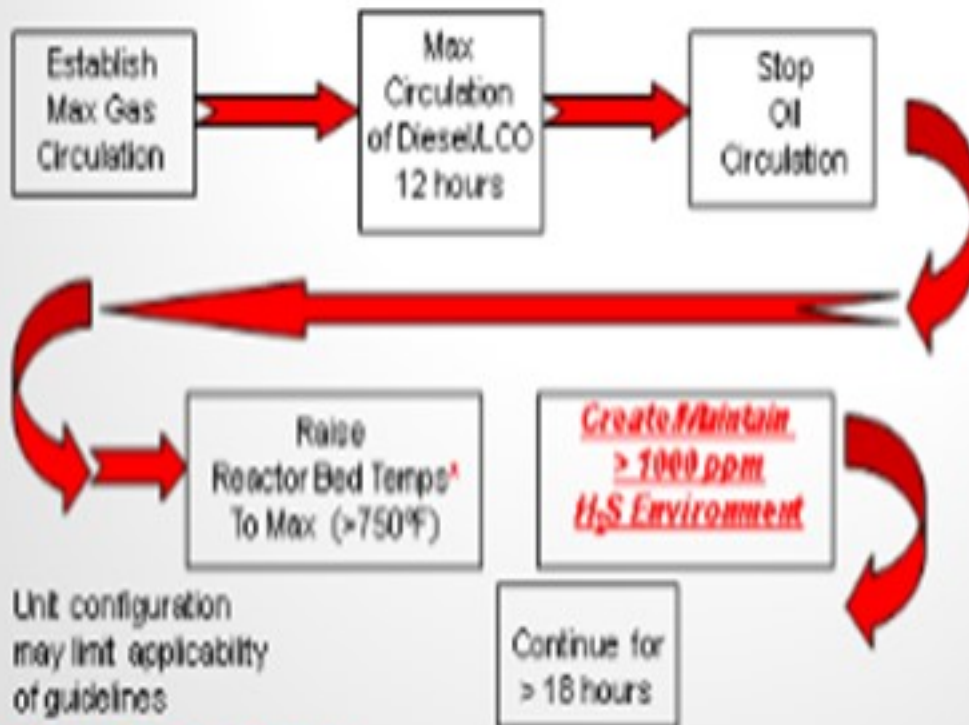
Establish Max Gas Circulation

Max Circulation of Diesel/LCO 12 hours

Stop Oil Circulation

Raise Reactor Bed Temps* To Max (>750°F)

Create/Maintain > 1000 ppm $H_2S$ Environment

Unit configuration may limit applicabilty of guidelines

Continue for > 18 hours